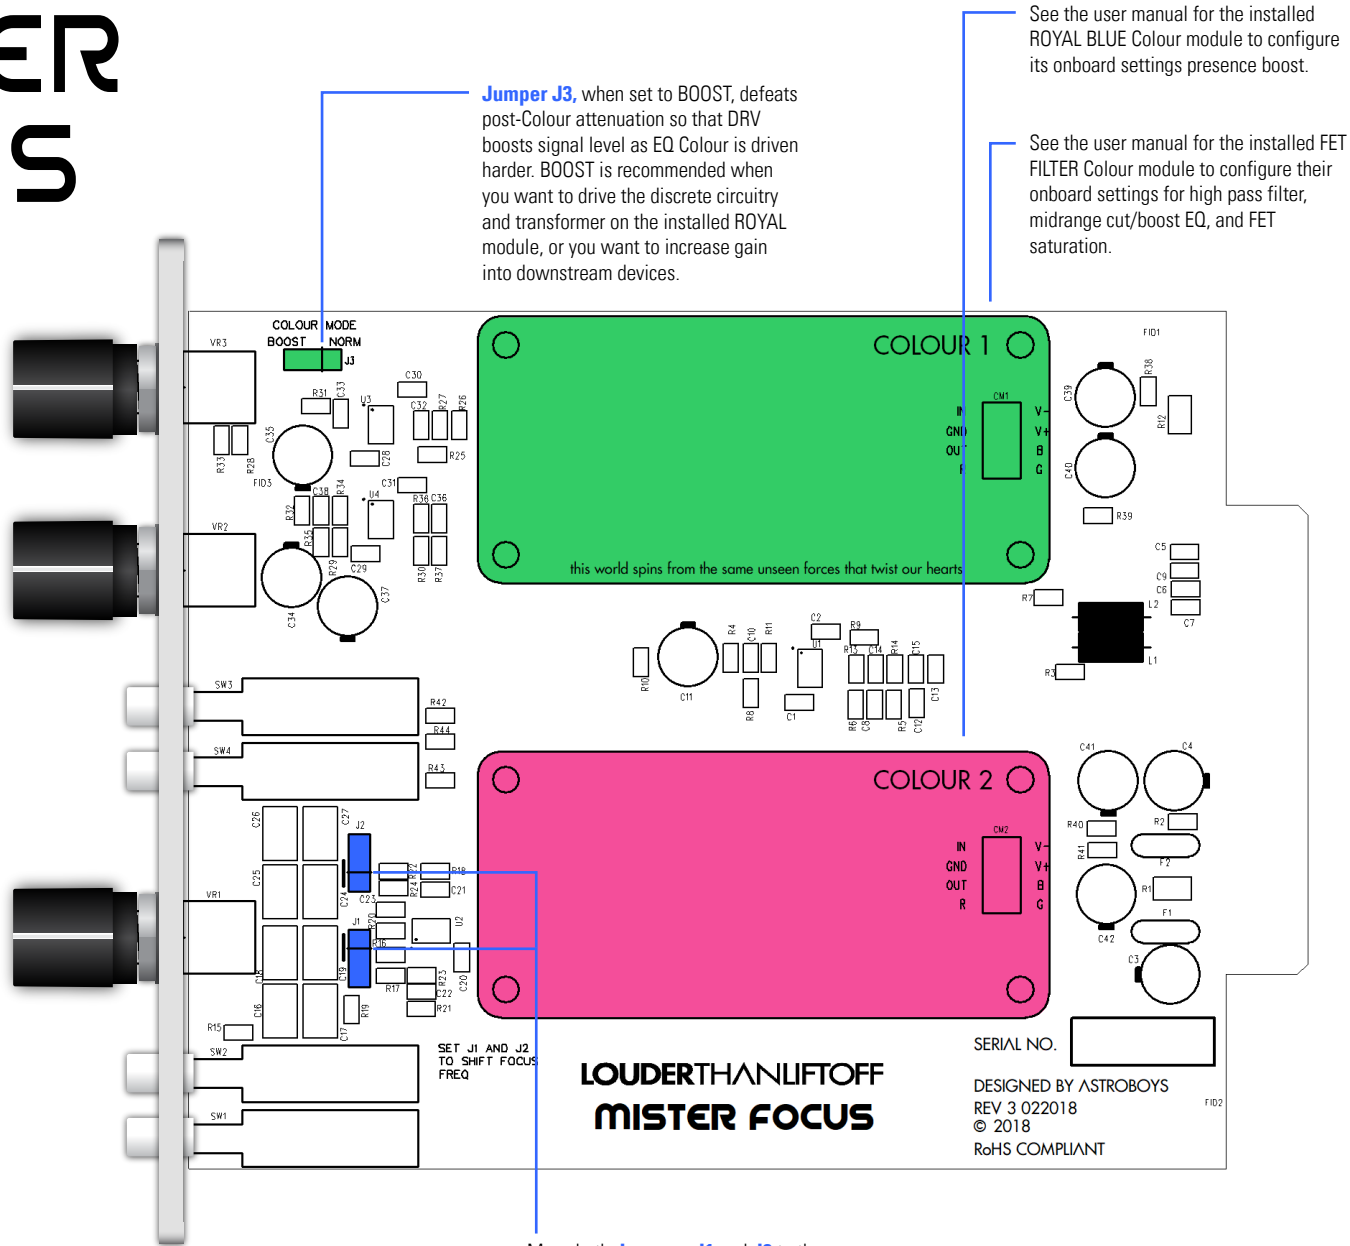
ER
S

Jumper J3, when set to BOOST, defeats post-Colour attenuation so that DRV boosts signal level as EQ Colour is driven harder. BOOST is recommended when you want to drive the discrete circuitry and transformer on the installed ROYAL module, or you want to increase gain into downstream devices.

See the user manual for the installed ROYAL BLUE Colour module to configure its onboard settings presence boost.

See the user manual for the installed FET FILTER Colour module to configure their onboard settings for high pass filter, midrange cut/boost EQ, and FET saturation.

COLOUR MODE
BOOST NORM
J3
VR3
VR2
VR1
SW3
SW4
SW2
SW1
FID3
FID1
FID2
R31 C33 U3 C30 C32 R27 R26 C35 C28 R25 R33 R28 C38 R34 U4 C31 R36 C36 R32 R35 R29 C29 R30 R37 C34 C37
COLOUR 1
IN
GND
OUT
R
CM1
V-
V+
B
G
this world spins from the same unseen forces that twist our hearts
C39 R38 R12 C40 R39 C5 C9 C6 L2 C7 R7 R3 L1
C2 R9 R4 C10 R11 U1 R13 C14 R14 C15 R10 C11 R8 C1 R6 C8 R5 C12 C13
R42 R44 R43
COLOUR 2
IN
GND
OUT
R
CM2
V-
V+
B
G
C41 C4 R40 R2 R41 F2 R1 F1 C42 C3
C26 C27 J2 C25 C24 C23 R18 R22 R24 C21 R20 U2 J1 R16 C18 C19 R17 R23 C22 C20 R21 C16 R19 C17 R15
SET J1 AND J2 TO SHIFT FOCUS FREQ
LOUDERTHANLIFTOFF
MISTER FOCUS
SERIAL NO.
DESIGNED BY ASTROBOYS
REV 3 022018
© 2018
RoHS COMPLIANT
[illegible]